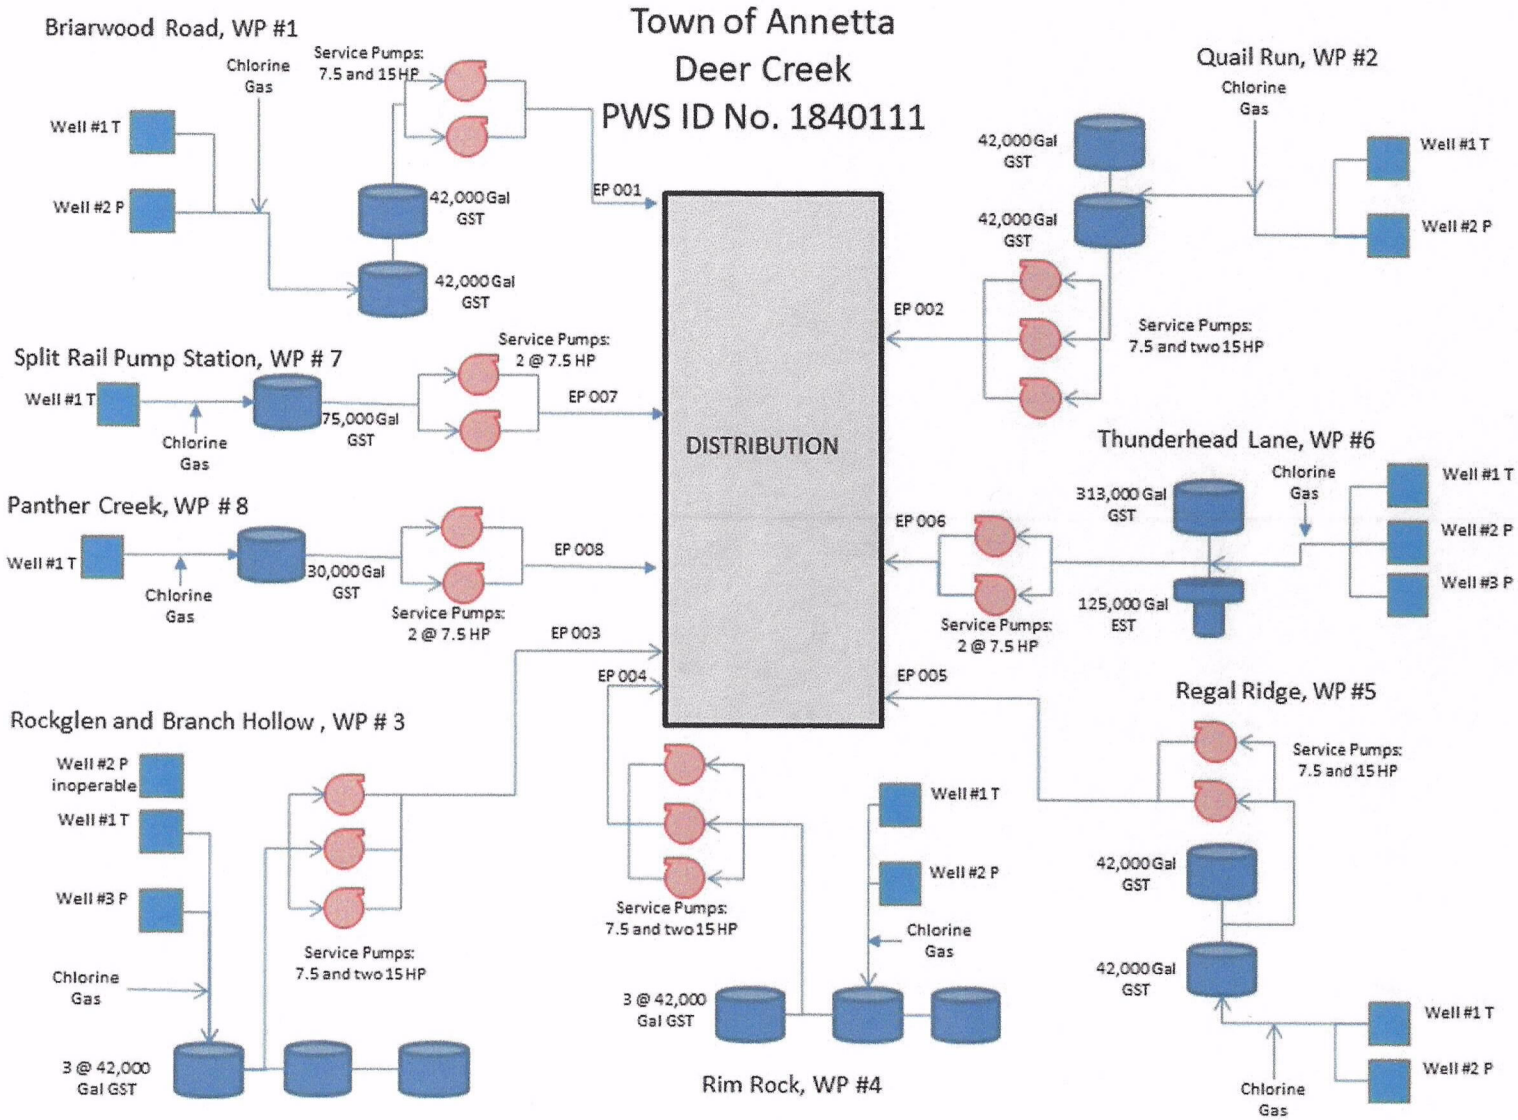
Town of Annetta
Deer Creek
PWS ID No. 1840111

Briarwood Road, WP #1
Chlorine Gas
Service Pumps: 7.5 and 15 HP
Well #1 T
Well #2 P
42,000 Gal GST
42,000 Gal GST
EP 001

Quail Run, WP #2
Chlorine Gas
42,000 Gal GST
42,000 Gal GST
Well #1 T
Well #2 P
EP 002
Service Pumps: 7.5 and two 15 HP

Split Rail Pump Station, WP # 7
Service Pumps: 2 @ 7.5 HP
Well #1 T
75,000 Gal GST
EP 007
Chlorine Gas

DISTRIBUTION

Thunderhead Lane, WP #6
Chlorine Gas
313,000 Gal GST
Well #1 T
Well #2 P
Well #3 P
EP 006
125,000 Gal EST
Service Pumps: 2 @ 7.5 HP

Panther Creek, WP # 8
Well #1 T
30,000 Gal GST
EP 008
Chlorine Gas
Service Pumps: 2 @ 7.5 HP
EP 003
EP 004
EP 005

Regal Ridge, WP #5
Service Pumps: 7.5 and 15 HP
42,000 Gal GST
42,000 Gal GST
Well #1 T
Well #2 P
Chlorine Gas

Rockglen and Branch Hollow , WP # 3
Well #2 P inoperable
Well #1 T
Well #3 P
Chlorine Gas
Service Pumps: 7.5 and two 15 HP
3 @ 42,000 Gal GST

Service Pumps: 7.5 and two 15 HP
Well #1 T
Well #2 P
Chlorine Gas
3 @ 42,000 Gal GST
Rim Rock, WP #4